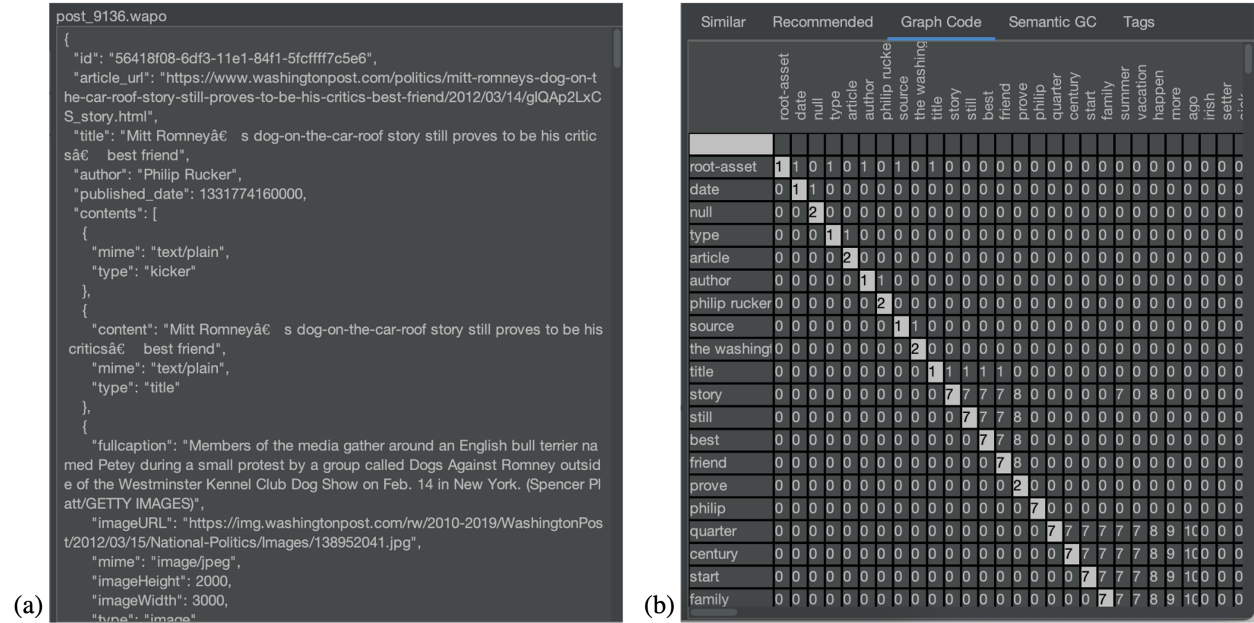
(a)

post_9136.wapo

{
"id": "56418f08-6df3-11e1-84f1-5fcffff7c5e6",
"article_url": "https://www.washingtonpost.com/politics/mitt-romneys-dog-on-the-car-roof-story-still-proves-to-be-his-critics-best-friend/2012/03/14/gIQAp2LxCS_story.html",
"title": "Mitt Romneyâ€ s dog-on-the-car-roof story still proves to be his critic sâ€ best friend",
"author": "Philip Rucker",
"published_date": 1331774160000,
"contents": [
{
"mime": "text/plain",
"type": "kicker"
},
{
"content": "Mitt Romneyâ€ s dog-on-the-car-roof story still proves to be his criticsâ€ best friend",
"mime": "text/plain",
"type": "title"
},
{
"fullcaption": "Members of the media gather around an English bull terrier named Petey during a small protest by a group called Dogs Against Romney outside of the Westminster Kennel Club Dog Show on Feb. 14 in New York. (Spencer Platt/GETTY IMAGES)",
"imageURL": "https://img.washingtonpost.com/rw/2010-2019/WashingtonPost/2012/03/15/National-Politics/Images/138952041.jpg",
"mime": "image/jpeg",
"imageHeight": 2000,
"imageWidth": 3000,
"type": "image"

(b)

Similar Recommended Graph Code Semantic GC Tags

| | root-asset | date | null | type | article | author | philip rucke | source | the washing | title | story | still | best | friend | prove | philip | quarter | century | start | family | summer | vacation | happen | more | ago | irish | setter | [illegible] |
|---|---|---|---|---|---|---|---|---|---|---|---|---|---|---|---|---|---|---|---|---|---|---|---|---|---|---|---|---|
| root-asset | 1 | 1 | 0 | 1 | 0 | 1 | 0 | 1 | 0 | 1 | 0 | 0 | 0 | 0 | 0 | 0 | 0 | 0 | 0 | 0 | 0 | 0 | 0 | 0 | 0 | 0 | 0 | 0 |
| date | 0 | 1 | 1 | 0 | 0 | 0 | 0 | 0 | 0 | 0 | 0 | 0 | 0 | 0 | 0 | 0 | 0 | 0 | 0 | 0 | 0 | 0 | 0 | 0 | 0 | 0 | 0 | 0 |
| null | 0 | 0 | 2 | 0 | 0 | 0 | 0 | 0 | 0 | 0 | 0 | 0 | 0 | 0 | 0 | 0 | 0 | 0 | 0 | 0 | 0 | 0 | 0 | 0 | 0 | 0 | 0 | 0 |
| type | 0 | 0 | 0 | 1 | 1 | 0 | 0 | 0 | 0 | 0 | 0 | 0 | 0 | 0 | 0 | 0 | 0 | 0 | 0 | 0 | 0 | 0 | 0 | 0 | 0 | 0 | 0 | 0 |
| article | 0 | 0 | 0 | 0 | 2 | 0 | 0 | 0 | 0 | 0 | 0 | 0 | 0 | 0 | 0 | 0 | 0 | 0 | 0 | 0 | 0 | 0 | 0 | 0 | 0 | 0 | 0 | 0 |
| author | 0 | 0 | 0 | 0 | 0 | 1 | 1 | 0 | 0 | 0 | 0 | 0 | 0 | 0 | 0 | 0 | 0 | 0 | 0 | 0 | 0 | 0 | 0 | 0 | 0 | 0 | 0 | 0 |
| philip rucker | 0 | 0 | 0 | 0 | 0 | 0 | 2 | 0 | 0 | 0 | 0 | 0 | 0 | 0 | 0 | 0 | 0 | 0 | 0 | 0 | 0 | 0 | 0 | 0 | 0 | 0 | 0 | 0 |
| source | 0 | 0 | 0 | 0 | 0 | 0 | 0 | 1 | 1 | 0 | 0 | 0 | 0 | 0 | 0 | 0 | 0 | 0 | 0 | 0 | 0 | 0 | 0 | 0 | 0 | 0 | 0 | 0 |
| the washingt | 0 | 0 | 0 | 0 | 0 | 0 | 0 | 0 | 2 | 0 | 0 | 0 | 0 | 0 | 0 | 0 | 0 | 0 | 0 | 0 | 0 | 0 | 0 | 0 | 0 | 0 | 0 | 0 |
| title | 0 | 0 | 0 | 0 | 0 | 0 | 0 | 0 | 0 | 1 | 1 | 1 | 1 | 1 | 0 | 0 | 0 | 0 | 0 | 0 | 0 | 0 | 0 | 0 | 0 | 0 | 0 | 0 |
| story | 0 | 0 | 0 | 0 | 0 | 0 | 0 | 0 | 0 | 0 | 7 | 7 | 7 | 7 | 8 | 0 | 0 | 0 | 0 | 0 | 7 | 0 | 8 | 0 | 0 | 0 | 0 | 0 |
| still | 0 | 0 | 0 | 0 | 0 | 0 | 0 | 0 | 0 | 0 | 0 | 7 | 7 | 7 | 8 | 0 | 0 | 0 | 0 | 0 | 0 | 0 | 0 | 0 | 0 | 0 | 0 | 0 |
| best | 0 | 0 | 0 | 0 | 0 | 0 | 0 | 0 | 0 | 0 | 0 | 0 | 7 | 7 | 8 | 0 | 0 | 0 | 0 | 0 | 0 | 0 | 0 | 0 | 0 | 0 | 0 | 0 |
| friend | 0 | 0 | 0 | 0 | 0 | 0 | 0 | 0 | 0 | 0 | 0 | 0 | 0 | 7 | 8 | 0 | 0 | 0 | 0 | 0 | 0 | 0 | 0 | 0 | 0 | 0 | 0 | 0 |
| prove | 0 | 0 | 0 | 0 | 0 | 0 | 0 | 0 | 0 | 0 | 0 | 0 | 0 | 0 | 2 | 0 | 0 | 0 | 0 | 0 | 0 | 0 | 0 | 0 | 0 | 0 | 0 | 0 |
| philip | 0 | 0 | 0 | 0 | 0 | 0 | 0 | 0 | 0 | 0 | 0 | 0 | 0 | 0 | 0 | 7 | 0 | 0 | 0 | 0 | 0 | 0 | 0 | 0 | 0 | 0 | 0 | 0 |
| quarter | 0 | 0 | 0 | 0 | 0 | 0 | 0 | 0 | 0 | 0 | 0 | 0 | 0 | 0 | 0 | 0 | 7 | 7 | 7 | 7 | 7 | 7 | 8 | 9 | 10 | 0 | 0 | 0 |
| century | 0 | 0 | 0 | 0 | 0 | 0 | 0 | 0 | 0 | 0 | 0 | 0 | 0 | 0 | 0 | 0 | 0 | 7 | 7 | 7 | 7 | 7 | 8 | 9 | 10 | 0 | 0 | 0 |
| start | 0 | 0 | 0 | 0 | 0 | 0 | 0 | 0 | 0 | 0 | 0 | 0 | 0 | 0 | 0 | 0 | 0 | 0 | 7 | 7 | 7 | 7 | 8 | 9 | 10 | 0 | 0 | 0 |
| family | 0 | 0 | 0 | 0 | 0 | 0 | 0 | 0 | 0 | 0 | 0 | 0 | 0 | 0 | 0 | 0 | 0 | 0 | 0 | 7 | 7 | 7 | 8 | 9 | 10 | 0 | 0 | 0 |